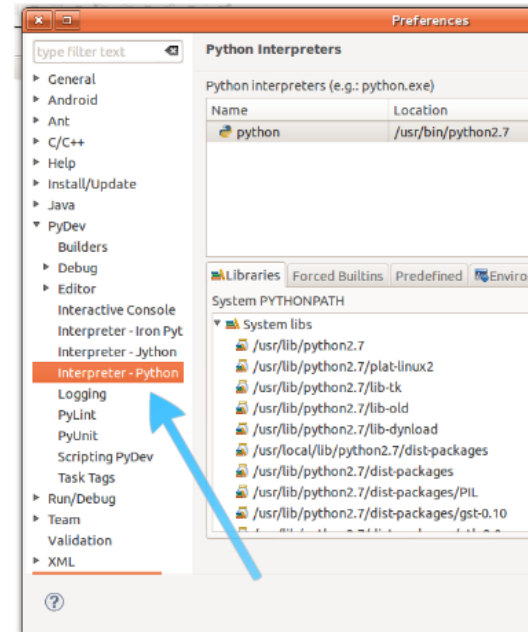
Preferences

type filter text

General
Android
Ant
C/C++
Help
Install/Update
Java
PyDev
Builders
Debug
Editor
Interactive Console
Interpreter - Iron Pyt
Interpreter - Jython
Interpreter - Python
Logging
PyLint
PyUnit
Scripting PyDev
Task Tags
Run/Debug
Team
Validation
XML

Python Interpreters

Python interpreters (e.g.: python.exe)

| Name | Location |
|---|---|
| python | /usr/bin/python2.7 |

Libraries Forced Builtins Predefined Enviro

System PYTHONPATH

System libs
/usr/lib/python2.7
/usr/lib/python2.7/plat-linux2
/usr/lib/python2.7/lib-tk
/usr/lib/python2.7/lib-old
/usr/lib/python2.7/lib-dynload
/usr/local/lib/python2.7/dist-packages
/usr/lib/python2.7/dist-packages
/usr/lib/python2.7/dist-packages/PIL
/usr/lib/python2.7/dist-packages/gst-0.10
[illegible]

?